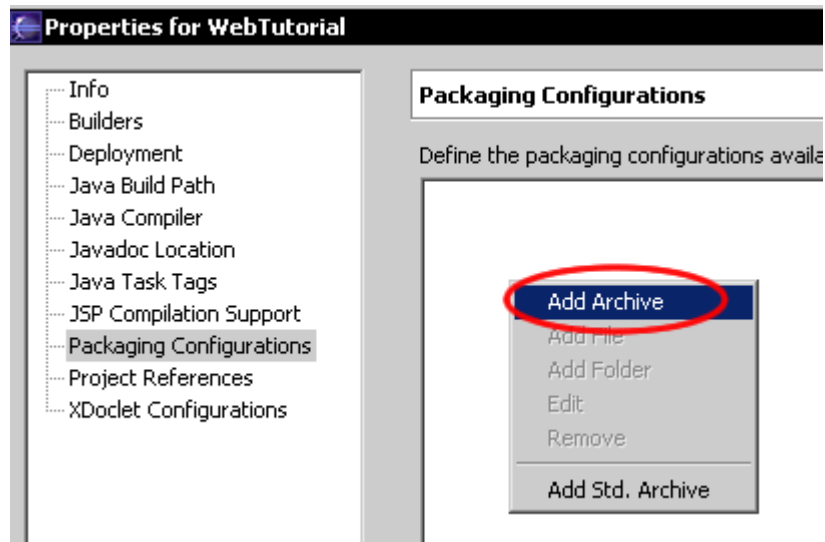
Properties for WebTutorial

Info
Builders
Deployment
Java Build Path
Java Compiler
Javadoc Location
Java Task Tags
JSP Compilation Support
Packaging Configurations
Project References
XDoclet Configurations

Packaging Configurations

Define the packaging configurations availa

Add Archive
Add File
Add Folder
Edit
Remove
Add Std. Archive